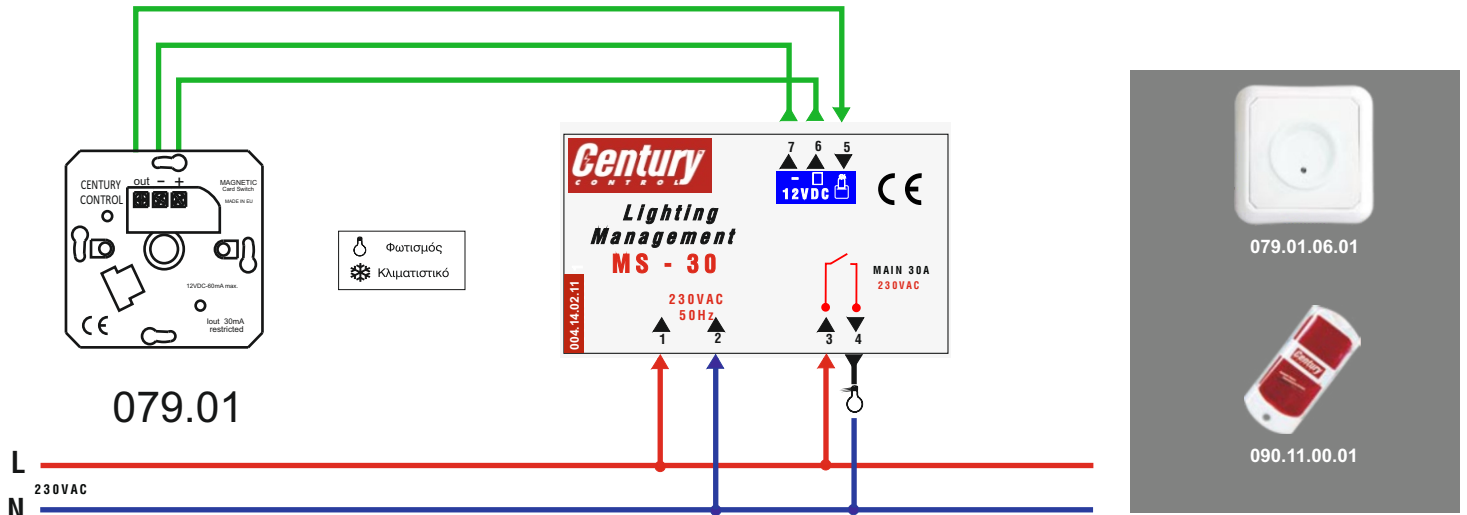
out − +
CENTURY CONTROL
MAGNETIC Card Switch
MADE IN EU
12VDC-60mA max.
Iout 30mA restricted
CE
079.01

Φωτισμός
Κλιματιστικό

Century CONTROL
Lighting Management
MS - 30
7 6 5
− 12VDC
CE
004.14.02.11
230VAC 50Hz
1 2
MAIN 30A 230VAC
3 4

079.01.06.01
Century
090.11.00.01

L
230VAC
N